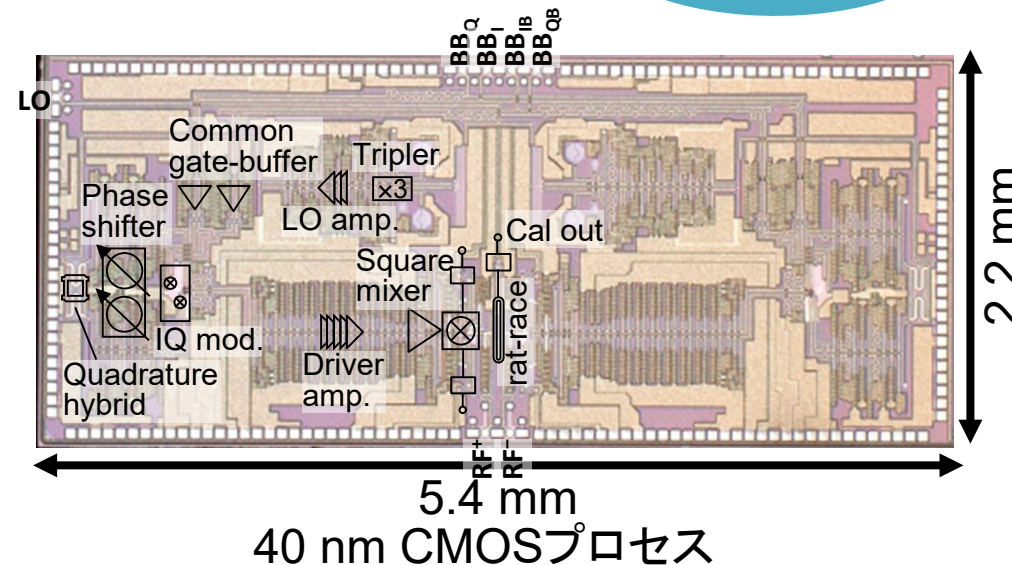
$BB_Q$ $BB_I$ $BB_{IB}$ $BB_{QB}$

LO

Common gate-buffer

Tripler

×3

Phase shifter

LO amp.

Cal out

Square mixer

IQ mod.

rat-race

Quadrature hybrid

Driver amp.

2.2 mm

$RF^+$ $RF^-$

5.4 mm

40 nm CMOSプロセス